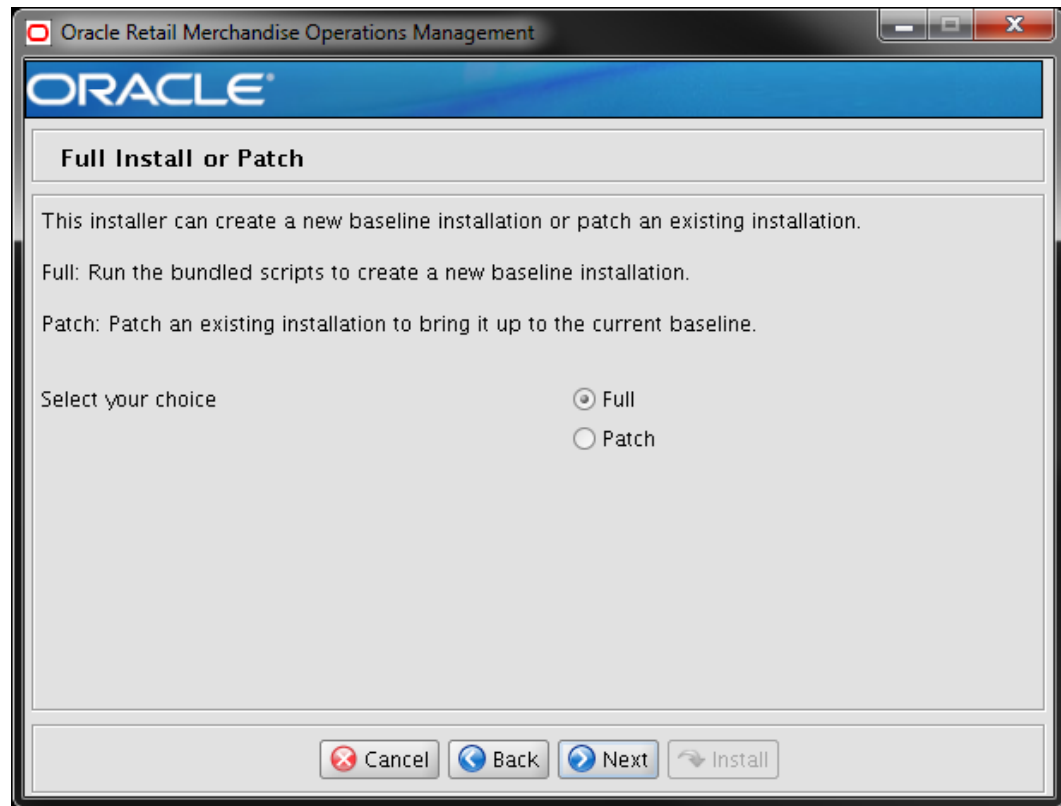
Oracle Retail Merchandise Operations Management

ORACLE

Full Install or Patch

This installer can create a new baseline installation or patch an existing installation.

Full: Run the bundled scripts to create a new baseline installation.

Patch: Patch an existing installation to bring it up to the current baseline.

Select your choice

Full

Patch

Cancel Back Next Install